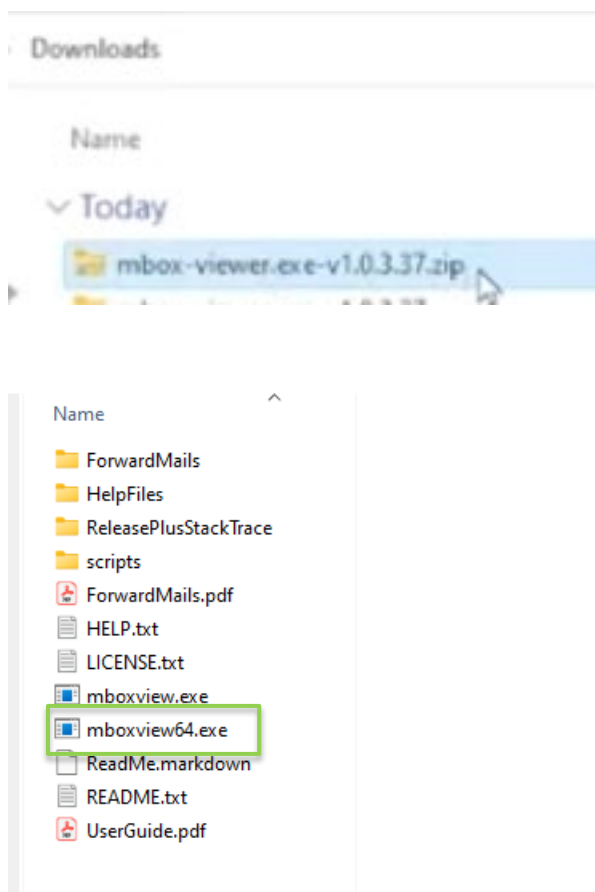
Downloads

Name

Today

mbox-viewer.exe-v1.0.3.37.zip

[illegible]

Name

ForwardMails

HelpFiles

ReleasePlusStackTrace

scripts

ForwardMails.pdf

HELP.txt

LICENSE.txt

mboxview.exe

mboxview64.exe

ReadMe.markdown

README.txt

UserGuide.pdf